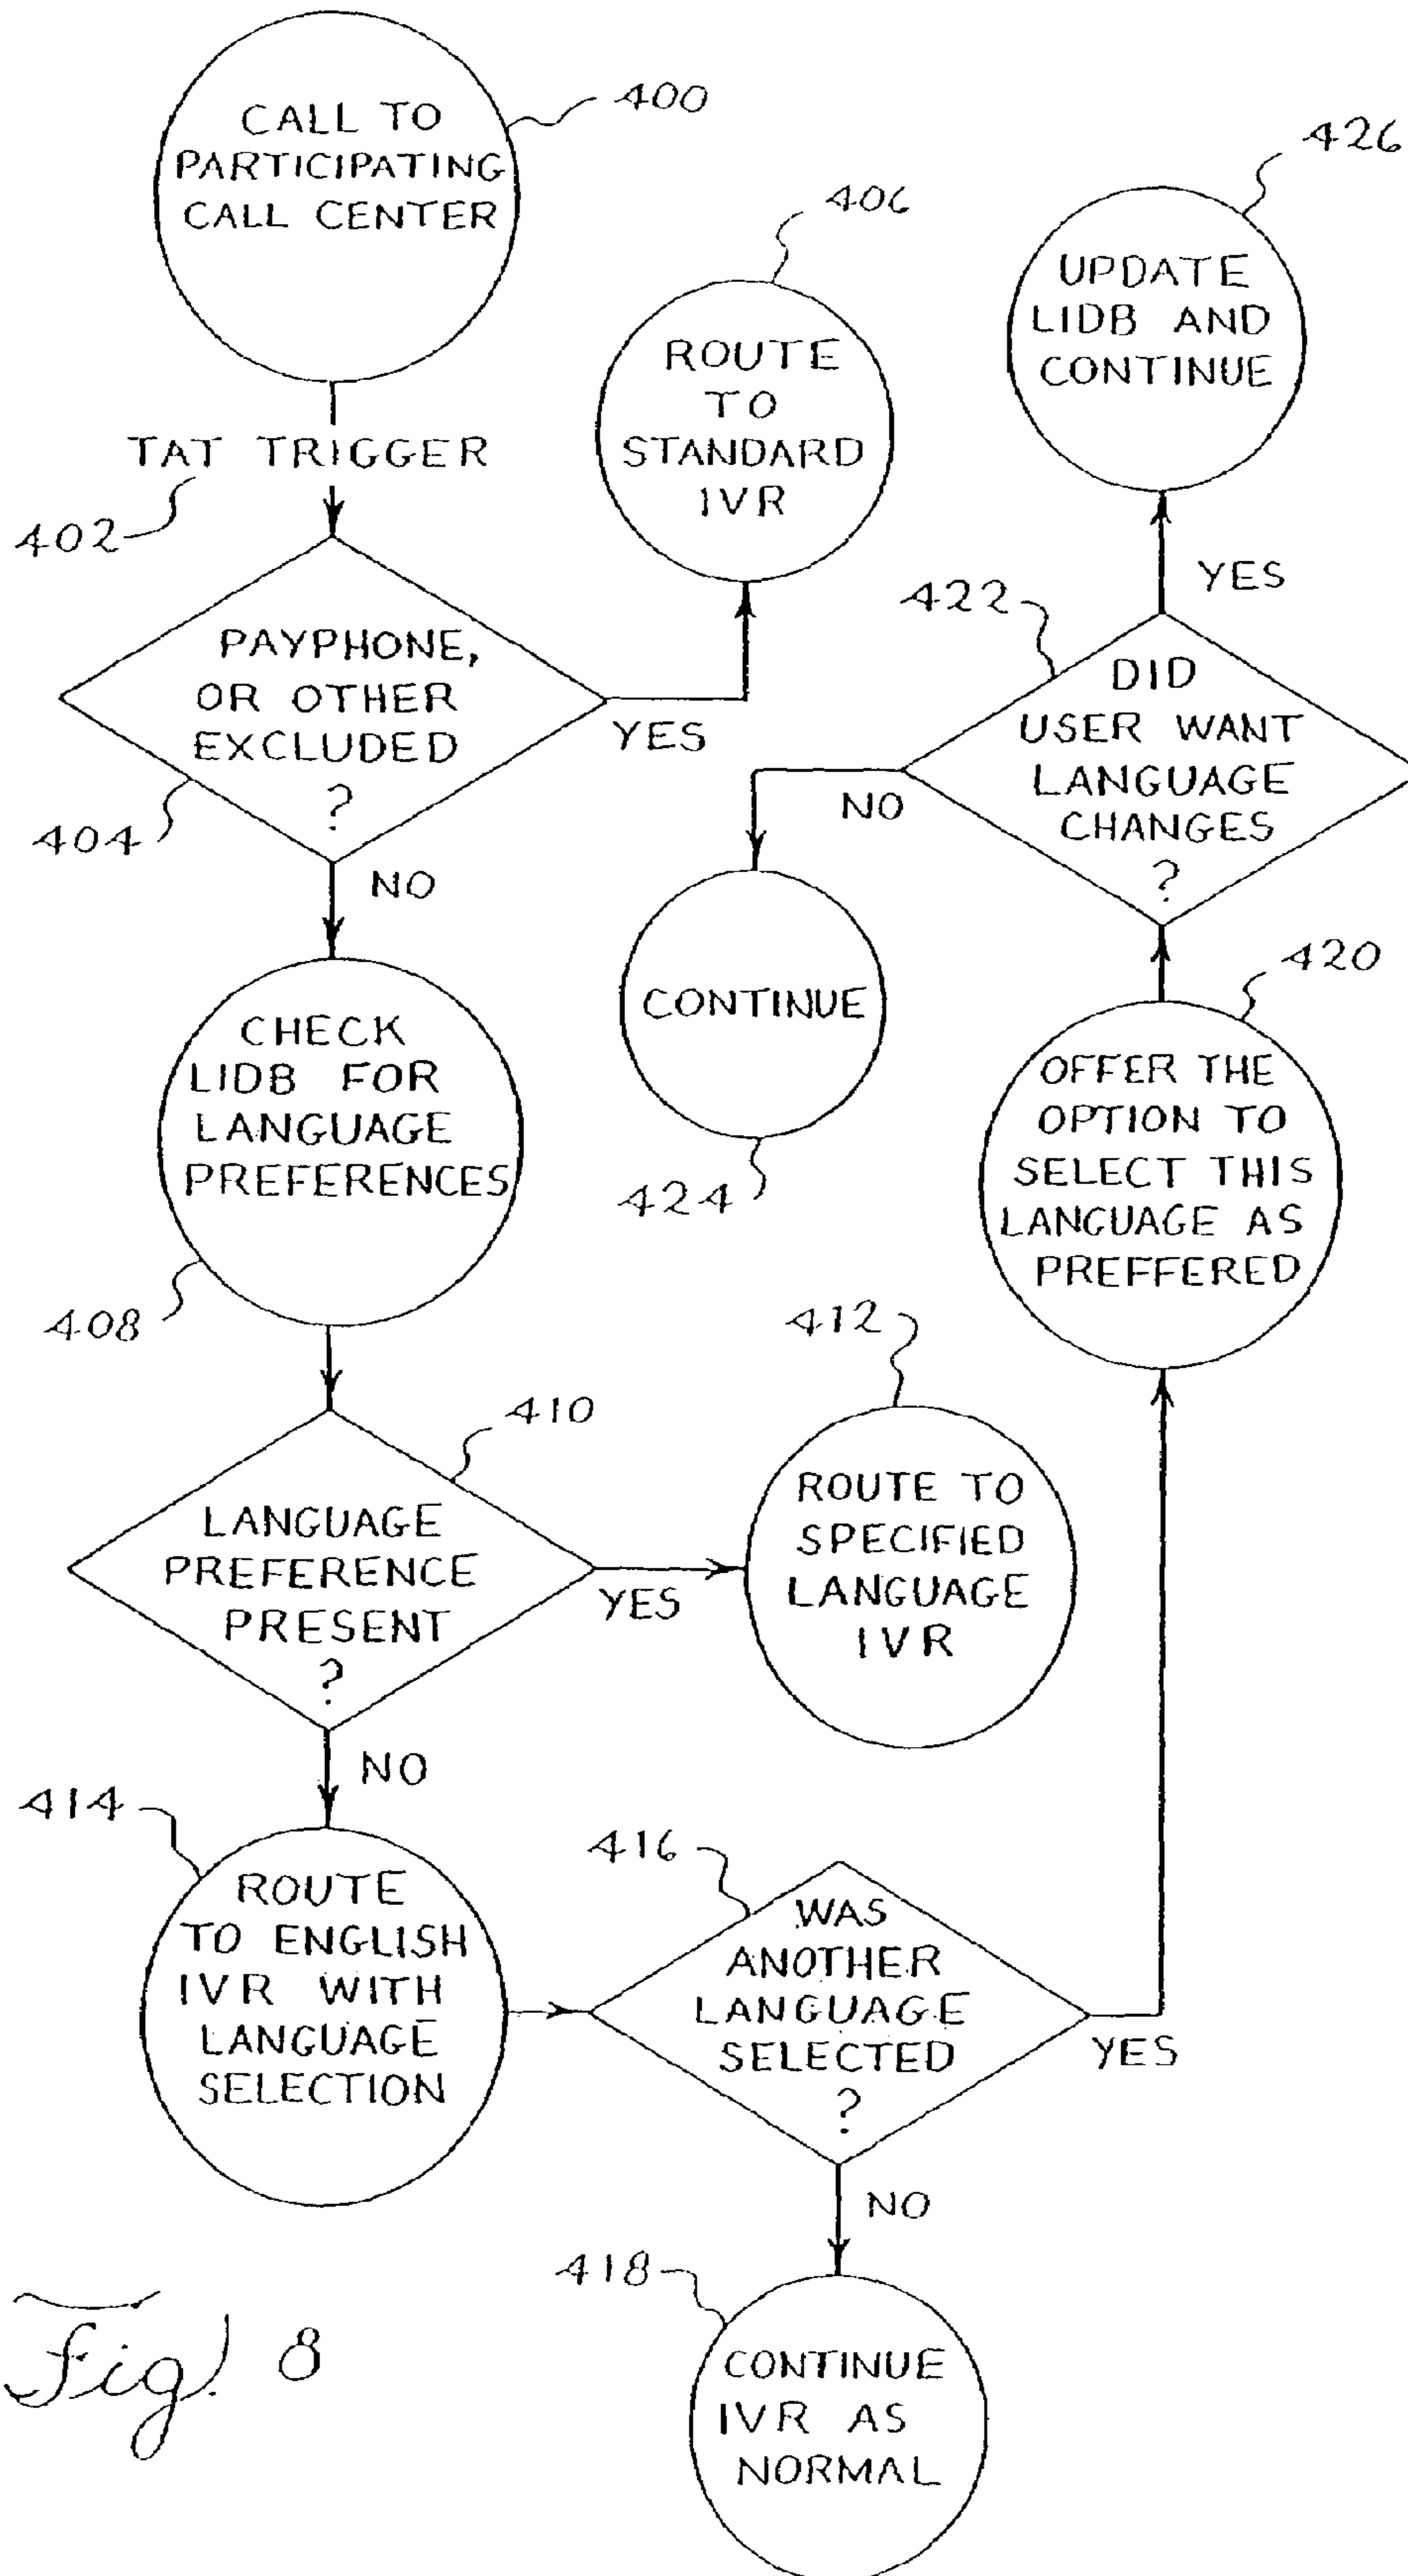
CALL TO PARTICIPATING CALL CENTER
400

TAT TRIGGER
402

PAYPHONE, OR OTHER EXCLUDED ?
404

YES

ROUTE TO STANDARD IVR
406

NO

CHECK LIDB FOR LANGUAGE PREFERENCES
408

LANGUAGE PREFERENCE PRESENT ?
410

YES

ROUTE TO SPECIFIED LANGUAGE IVR
412

NO

ROUTE TO ENGLISH IVR WITH LANGUAGE SELECTION
414

WAS ANOTHER LANGUAGE SELECTED ?
416

YES

NO

CONTINUE IVR AS NORMAL
418

OFFER THE OPTION TO SELECT THIS LANGUAGE AS PREFFERED
420

DID USER WANT LANGUAGE CHANGES ?
422

NO

CONTINUE
424

YES

UPDATE LIDB AND CONTINUE
426

Fig. 8